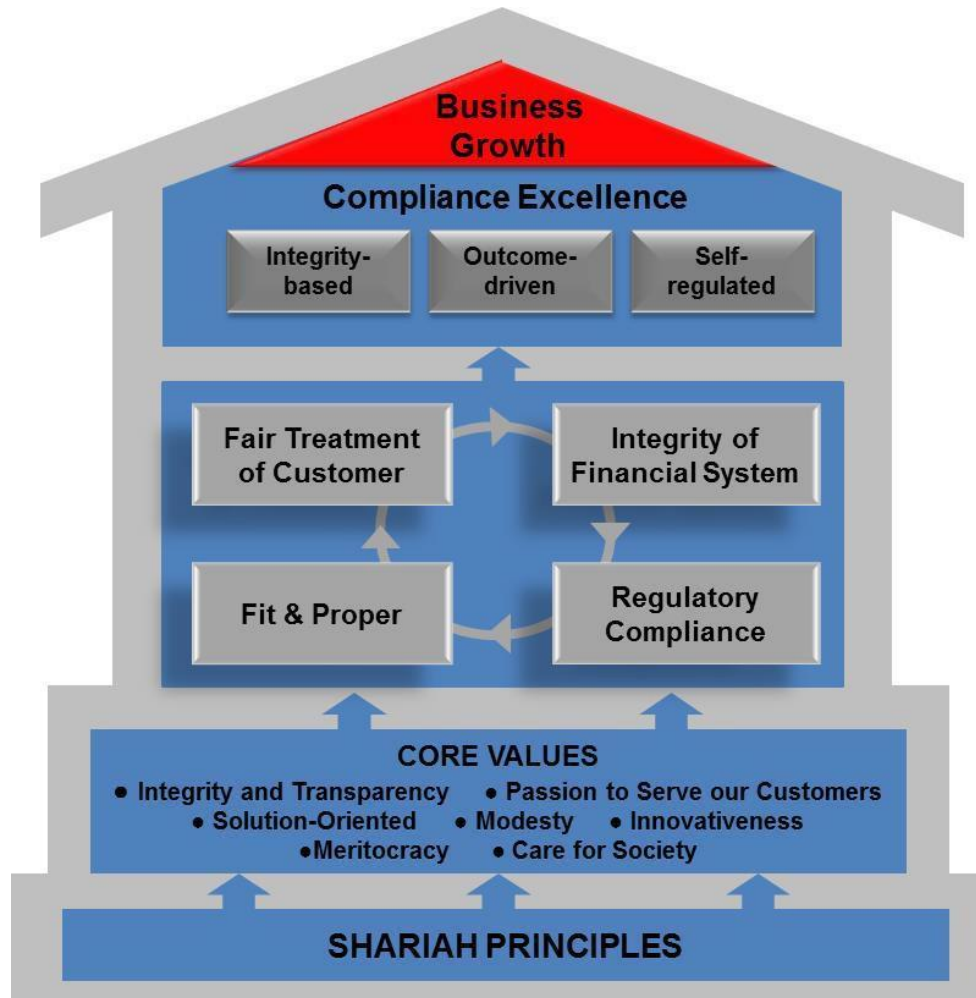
Business Growth

Compliance Excellence

Integrity-based

Outcome-driven

Self-regulated

Fair Treatment of Customer

Integrity of Financial System

Fit & Proper

Regulatory Compliance

CORE VALUES

• Integrity and Transparency • Passion to Serve our Customers • Solution-Oriented • Modesty • Innovativeness •Meritocracy • Care for Society

SHARIAH PRINCIPLES